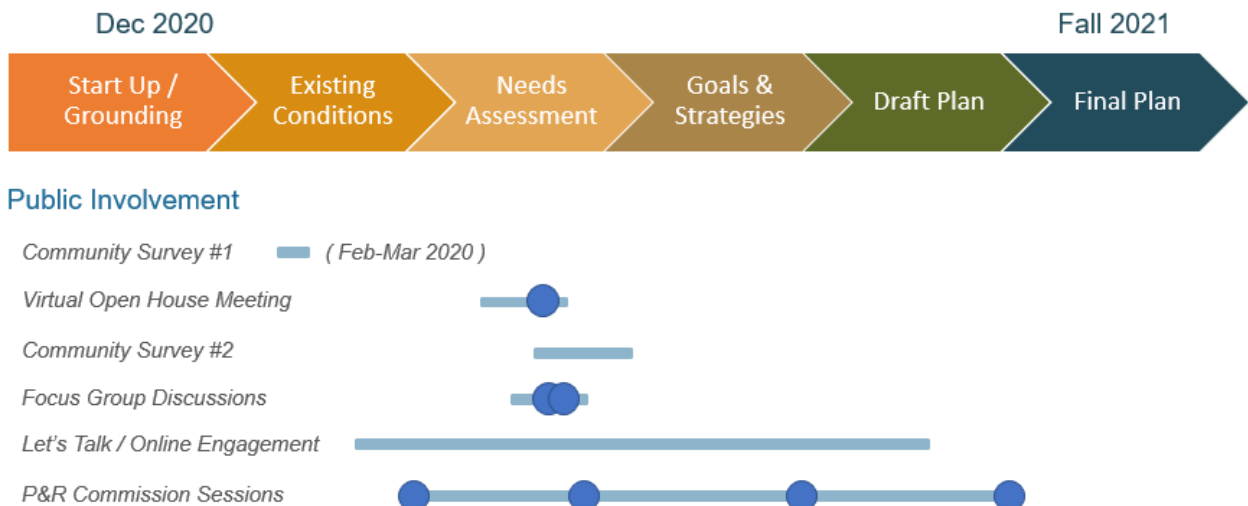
Dec 2020

Fall 2021

Start Up / Grounding

Existing Conditions

Needs Assessment

Goals & Strategies

Draft Plan

Final Plan

Public Involvement

Community Survey #1

( Feb-Mar 2020 )

Virtual Open House Meeting

Community Survey #2

Focus Group Discussions

Let's Talk / Online Engagement

P&R Commission Sessions